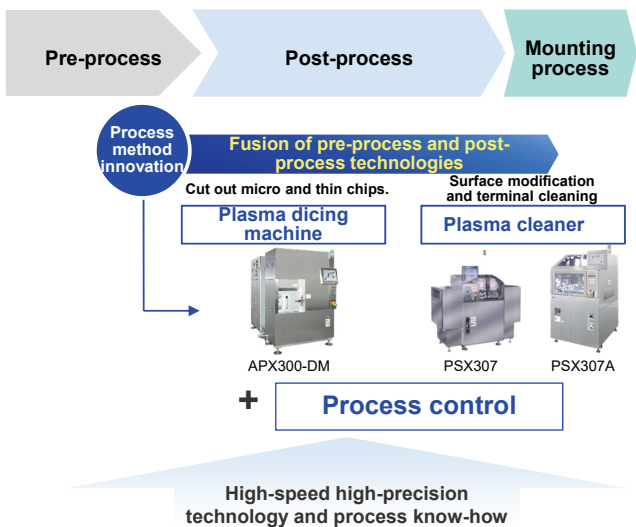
Pre-process

Post-process

Mounting process

Process method innovation

Fusion of pre-process and post-process technologies

Cut out micro and thin chips.

Plasma dicing machine

Surface modification and terminal cleaning

Plasma cleaner

APX300-DM

PSX307

PSX307A

+

Process control

High-speed high-precision technology and process know-how